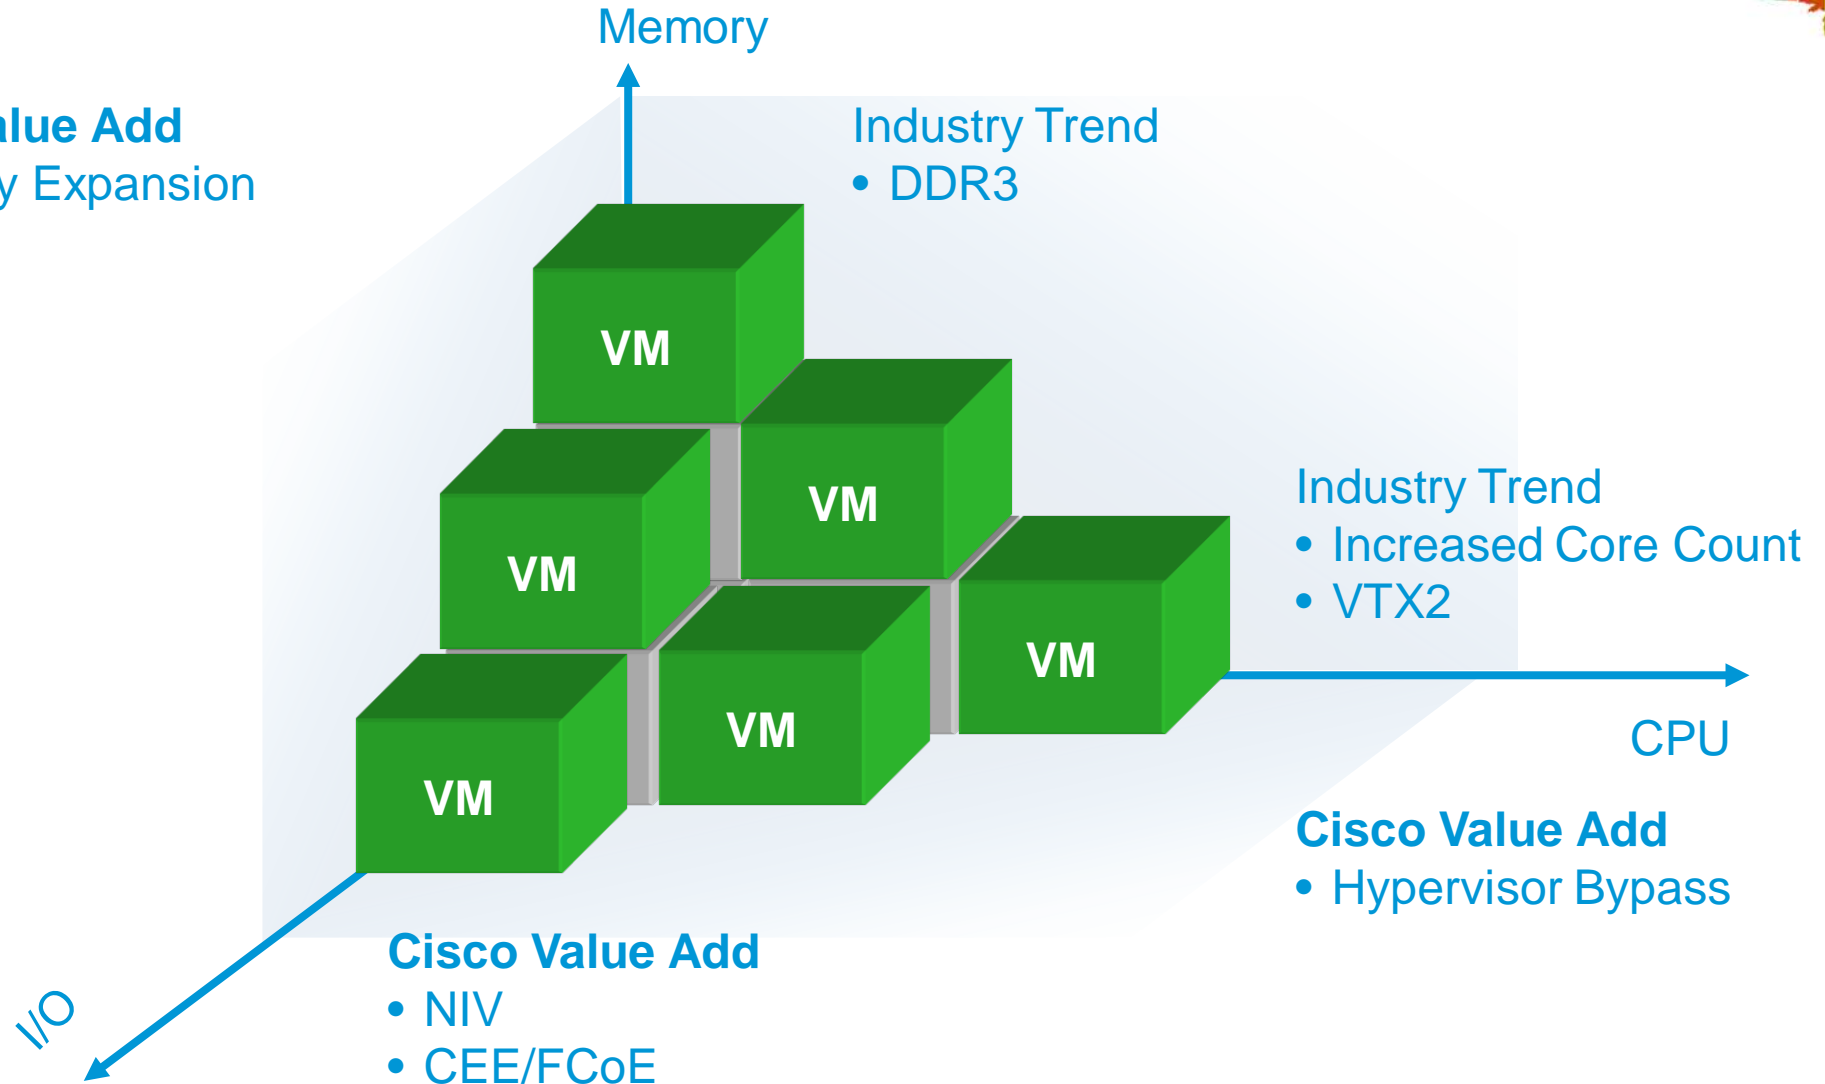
alue Add
y Expansion

Memory

Industry Trend
• DDR3

VM

VM

VM

VM

VM

VM

Industry Trend
• Increased Core Count
• VTX2

CPU

Cisco Value Add
• Hypervisor Bypass

I/O

Cisco Value Add
• NIV
• CEE/FCoE